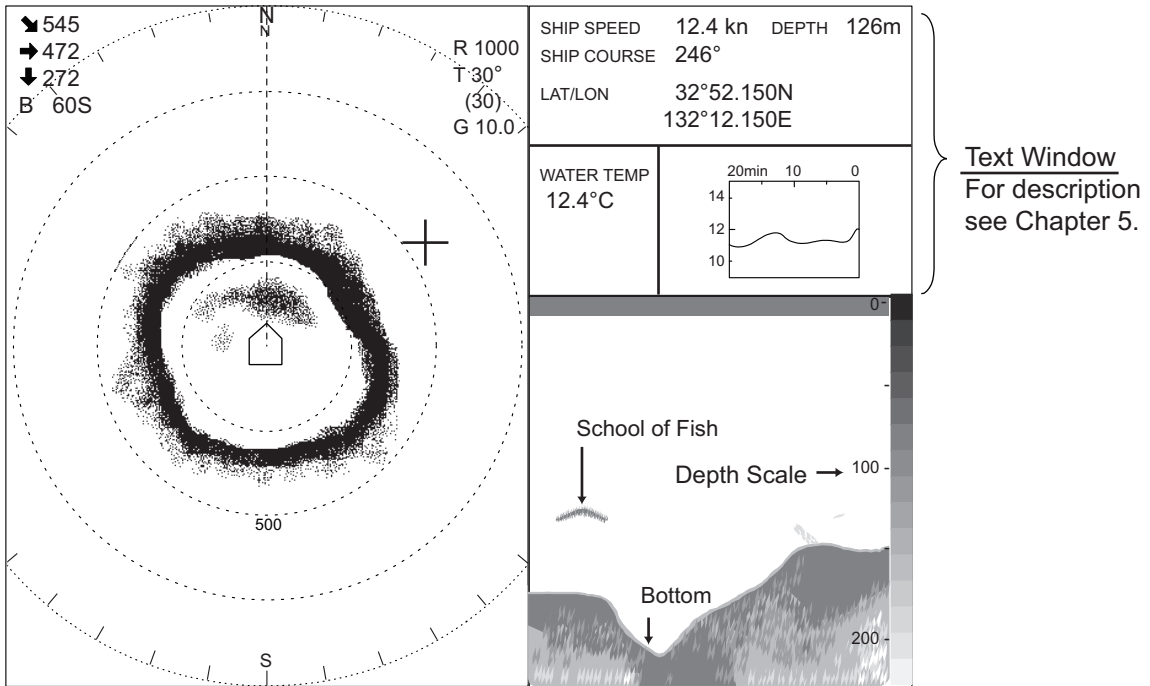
↘545
→472
↓272
B 60S

N
N

R 1000
T 30°
(30)
G 10.0

500

S

SHIP SPEED 12.4 kn DEPTH 126m
SHIP COURSE 246°
LAT/LON 32°52.150N
132°12.150E

WATER TEMP
12.4°C

20min 10 0
14
12
10

Text Window
For description see Chapter 5.

0
School of Fish
Depth Scale → 100
Bottom
200